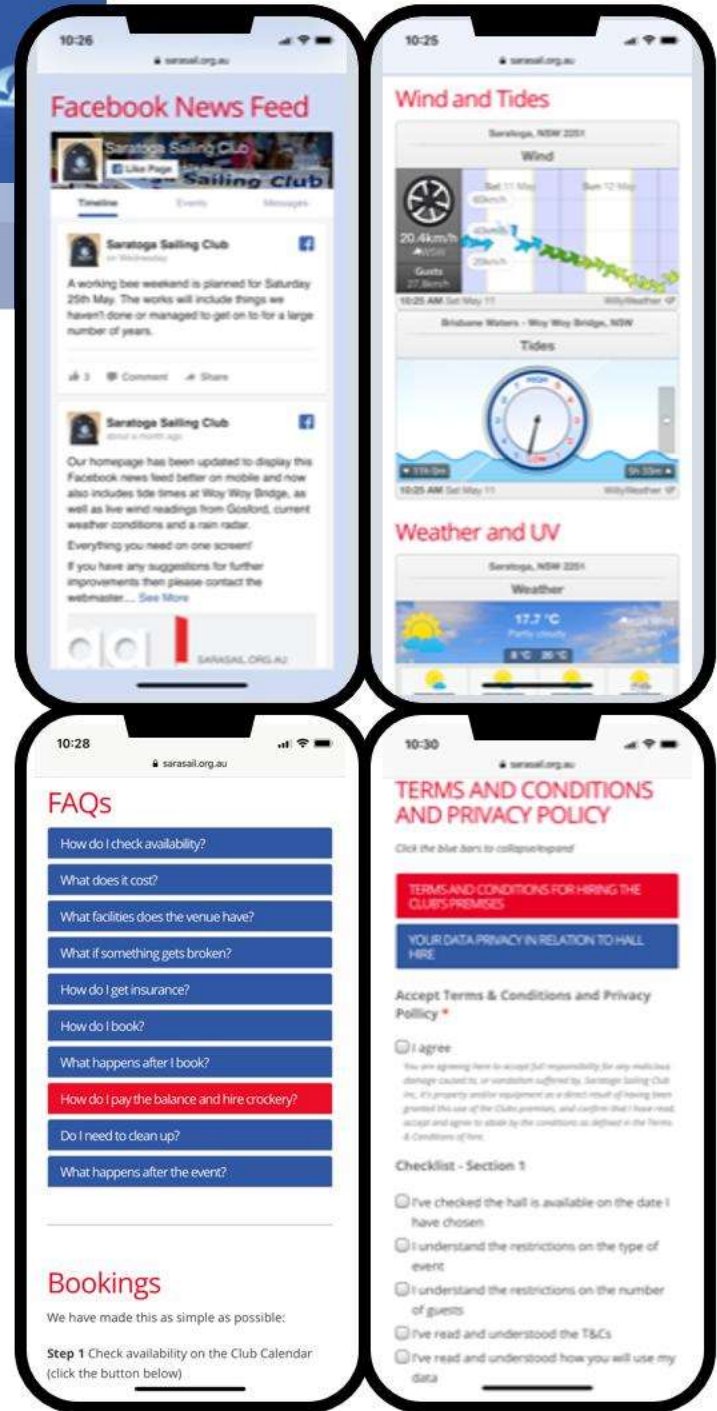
10:26

sarasail.org.au

Facebook News Feed

Saratoga Sailing Club

Like Page

Sailing Club

Timeline Events Messages

Saratoga Sailing Club
on Wednesday

A working bee weekend is planned for Saturday 25th May. The works will include things we haven't done or managed to get on to for a large number of years.

3 Comment Share

Saratoga Sailing Club
about a month ago

Our homepage has been updated to display this Facebook news feed better on mobile and now also includes tide times at Woy Woy Bridge, as well as live wind readings from Gosford, current weather conditions and a rain radar.

Everything you need on one screen!

If you have any suggestions for further improvements then please contact the webmaster.... See More

SARASAIL.ORG.AU

10:25

sarasail.org.au

Wind and Tides

Saratoga, NSW 2251

Wind

Sat 11 May Sun 12 May

60km/h

40km/h

20km/h

20.4km/h

WSW

Gusts 27.8km/h

10:25 AM Sat May 11

WillyWeather

Brisbane Waters - Woy Woy Bridge, NSW

Tides

HIGH

LOW

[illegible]

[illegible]

10:25 AM Sat May 11

WillyWeather

Weather and UV

Saratoga, NSW 2251

Weather

17.7 °C

Partly cloudy

8 °C 25 °C

10:28

sarasail.org.au

FAQs

How do I check availability?

What does it cost?

What facilities does the venue have?

What if something gets broken?

How do I get insurance?

How do I book?

What happens after I book?

How do I pay the balance and hire crockery?

Do I need to clean up?

What happens after the event?

Bookings

We have made this as simple as possible:

Step 1 Check availability on the Club Calendar (click the button below)

10:30

sarasail.org.au

TERMS AND CONDITIONS AND PRIVACY POLICY

Click the blue bars to collapse/expand

TERMS AND CONDITIONS FOR HIRING THE CLUB'S PREMISES

YOUR DATA PRIVACY IN RELATION TO HALL HIRE

Accept Terms & Conditions and Privacy Pollicy *

I agree

You are agreeing here to accept full responsibility for any malicious damage caused to, or vandalism suffered by, Saratoga Sailing Club Inc, it's property and/or equipment as a direct result of having been granted the use of the Clubs premises, and confirm that I have read, accept and agree to abide by the conditions as defined in the Terms & Conditions of hire.

Checklist - Section 1

I've checked the hall is available on the date I have chosen

I understand the restrictions on the type of event

I understand the restrictions on the number of guests

I've read and understood the T&Cs

I've read and understood how you will use my data